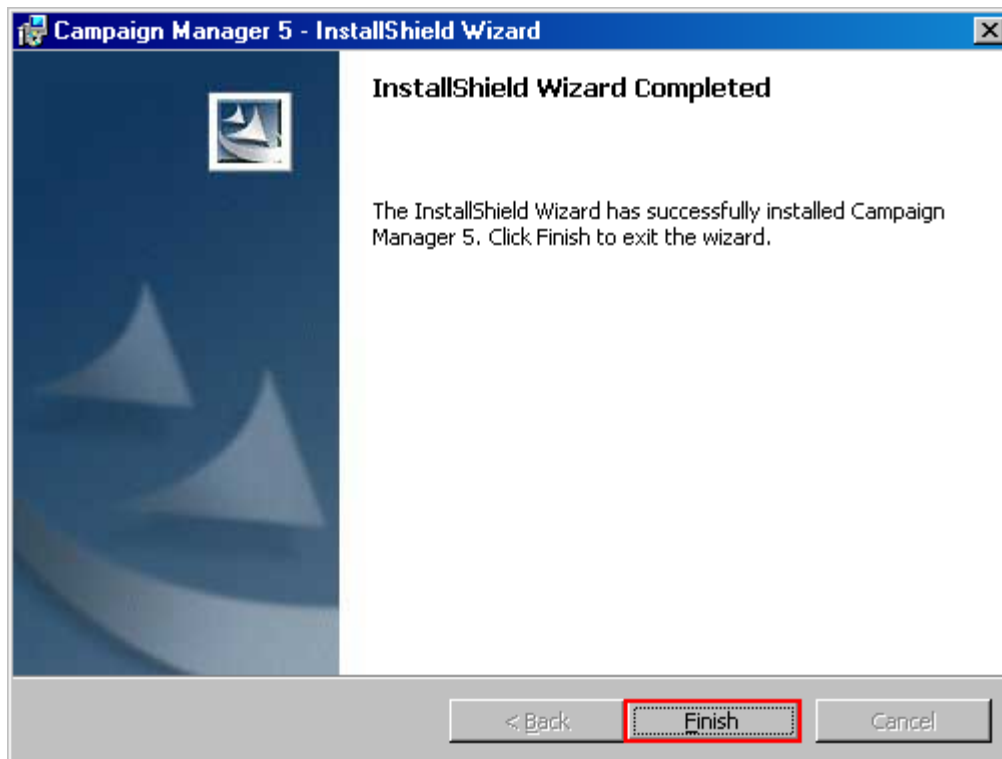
Campaign Manager 5 - InstallShield Wizard

InstallShield Wizard Completed

The InstallShield Wizard has successfully installed Campaign Manager 5. Click Finish to exit the wizard.

< Back

Finish

Cancel